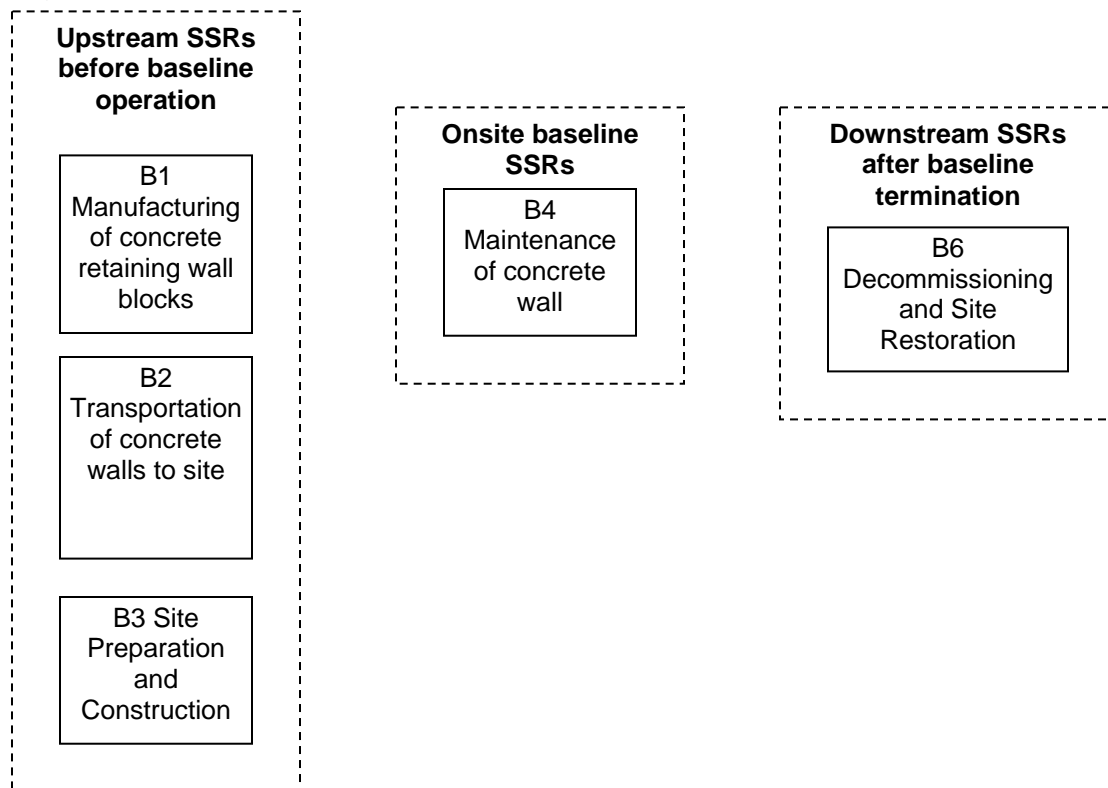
**Upstream SSRs before baseline operation**

B1 Manufacturing of concrete retaining wall blocks

B2 Transportation of concrete walls to site

B3 Site Preparation and Construction

**Onsite baseline SSRs**

B4 Maintenance of concrete wall

**Downstream SSRs after baseline termination**

B6 Decommissioning and Site Restoration